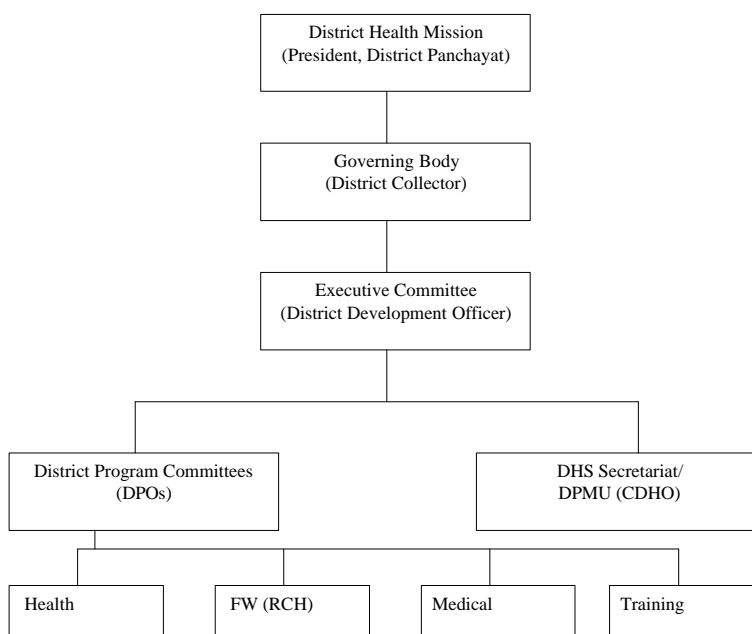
District Health Mission
(President, District Panchayat)

Governing Body
(District Collector)

Executive Committee
(District Development Officer)

District Program Committees
(DPOs)

DHS Secretariat/
DPMU (CDHO)

Health

FW (RCH)

Medical

Training